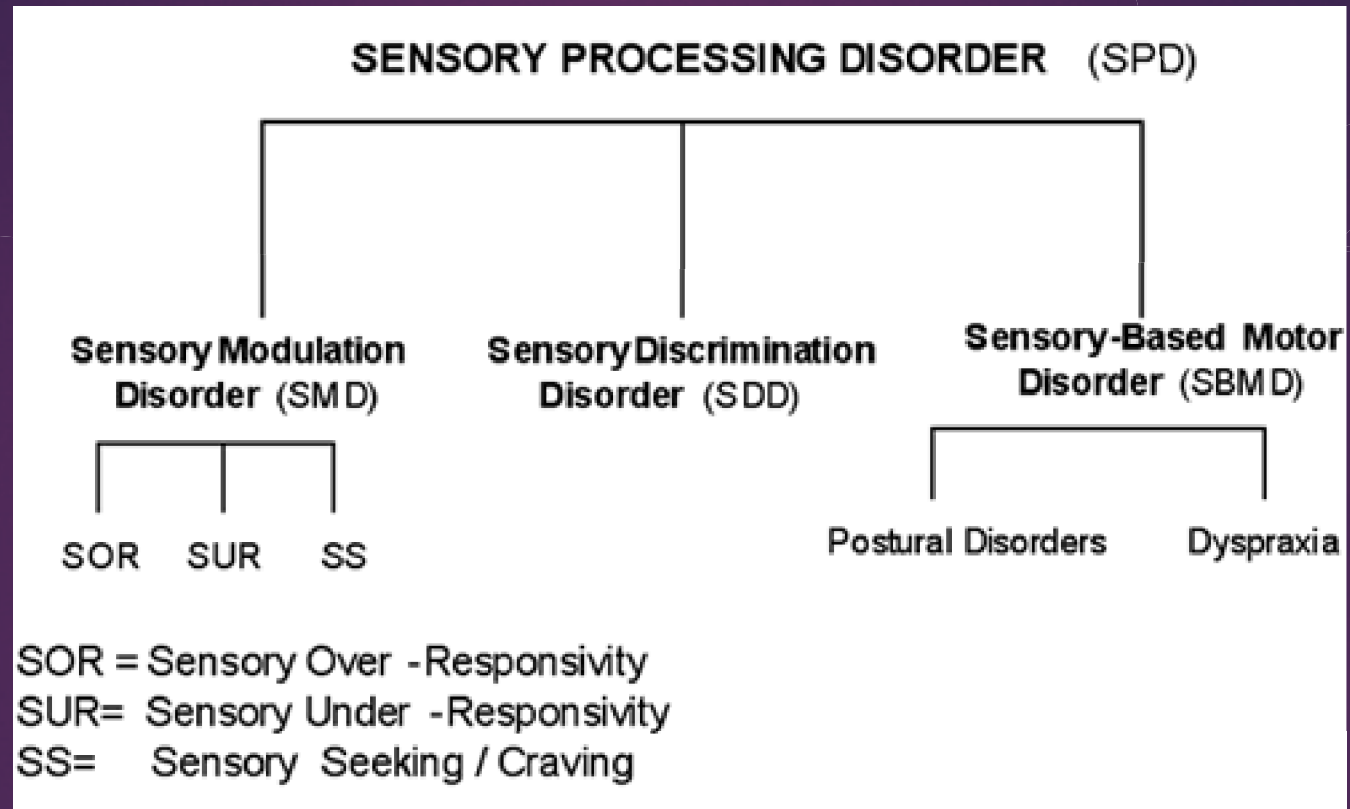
SENSORY PROCESSING DISORDER (SPD)

Sensory Modulation Disorder (SMD)

Sensory Discrimination Disorder (SDD)

Sensory-Based Motor Disorder (SBMD)

SOR SUR SS

Postural Disorders Dyspraxia

SOR = Sensory Over -Responsivity
SUR= Sensory Under -Responsivity
SS= Sensory Seeking / Craving